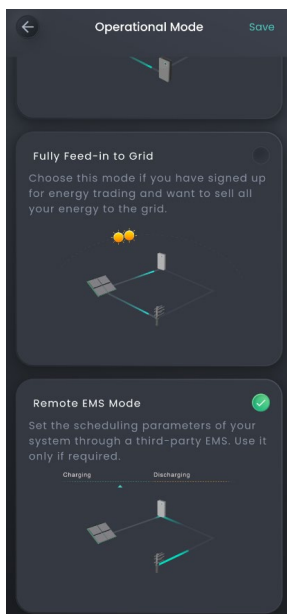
Operational Mode

Save

Fully Feed-in to Grid

Choose this mode if you have signed up for energy trading and want to sell all your energy to the grid.

Remote EMS Mode

Set the scheduling parameters of your system through a third-party EMS. Use it only if required.

Charging

Discharging